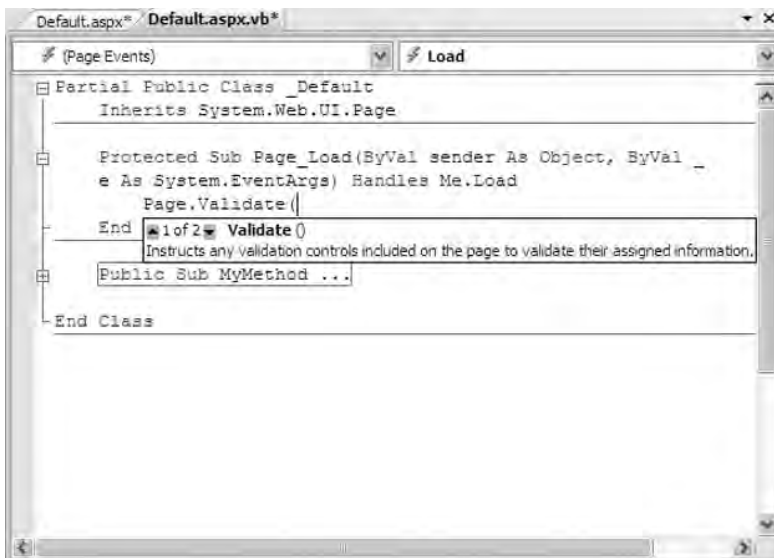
Default.aspx* Default.aspx.vb*

(Page Events) Load

Partial Public Class _Default
Inherits System.Web.UI.Page

Protected Sub Page_Load(ByVal sender As Object, ByVal _
e As System.EventArgs) Handles Me.Load
Page.Validate(
End

1 of 2 Validate ()
Instructs any validation controls included on the page to validate their assigned information.

Public Sub MyMethod ...

End Class